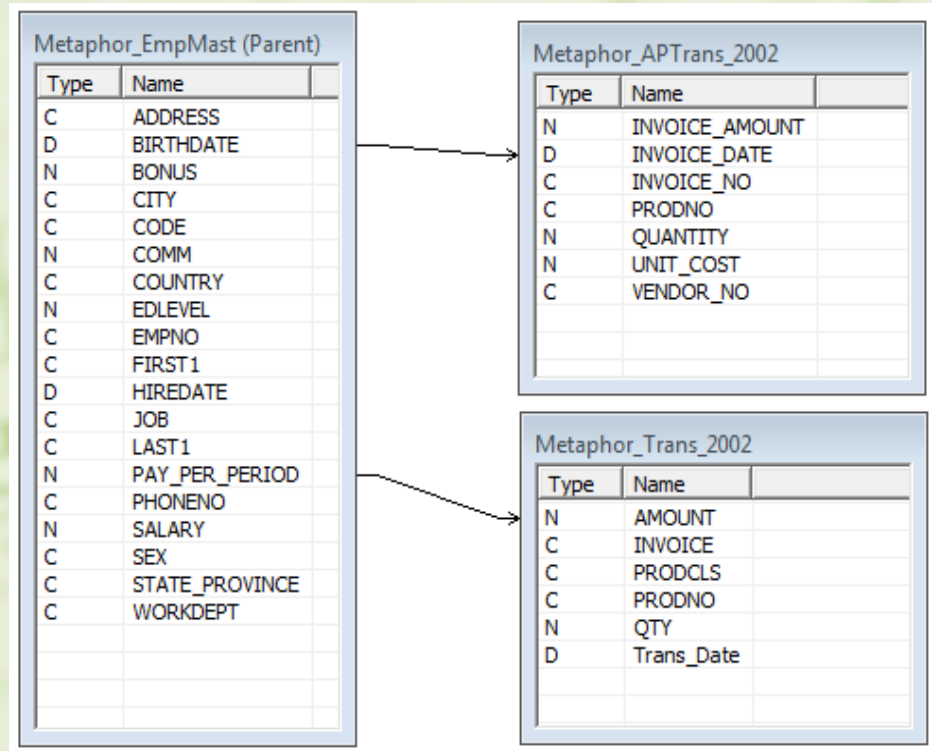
Metaphor_EmpMast (Parent)

| Type | Name |
|---|---|
| C | ADDRESS |
| D | BIRTHDATE |
| N | BONUS |
| C | CITY |
| C | CODE |
| N | COMM |
| C | COUNTRY |
| N | EDLEVEL |
| C | EMPNO |
| C | FIRST1 |
| D | HIREDATE |
| C | JOB |
| C | LAST1 |
| N | PAY_PER_PERIOD |
| C | PHONENO |
| N | SALARY |
| C | SEX |
| C | STATE_PROVINCE |
| C | WORKDEPT |

Metaphor_APTrans_2002

| Type | Name |
|---|---|
| N | INVOICE_AMOUNT |
| D | INVOICE_DATE |
| C | INVOICE_NO |
| C | PRODNO |
| N | QUANTITY |
| N | UNIT_COST |
| C | VENDOR_NO |

Metaphor_Trans_2002

| Type | Name |
|---|---|
| N | AMOUNT |
| C | INVOICE |
| C | PRODCLS |
| C | PRODNO |
| N | QTY |
| D | Trans_Date |